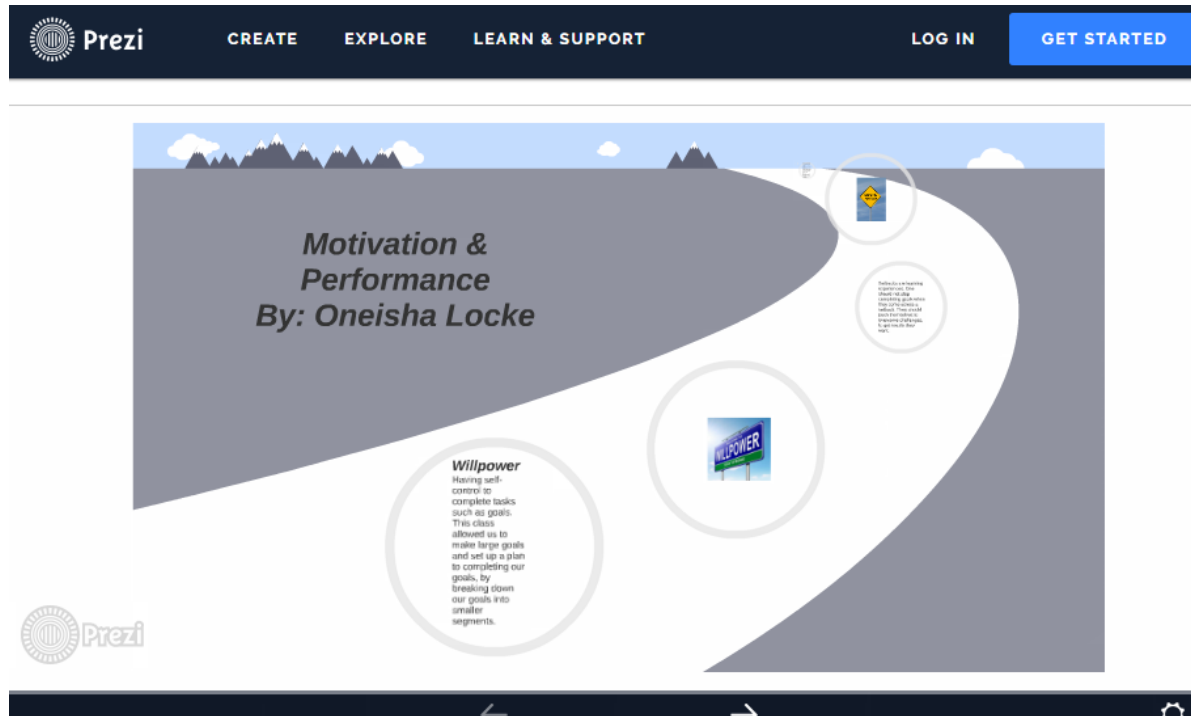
Prezi

CREATE

EXPLORE

LEARN & SUPPORT

LOG IN

GET STARTED

Motivation & Performance By: Oneisha Locke

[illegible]

WILLPOWER

Willpower

Having self-control to complete tasks such as goals. This class allowed us to make large goals and set up a plan to completing our goals, by breaking down our goals into smaller segments.

Prezi